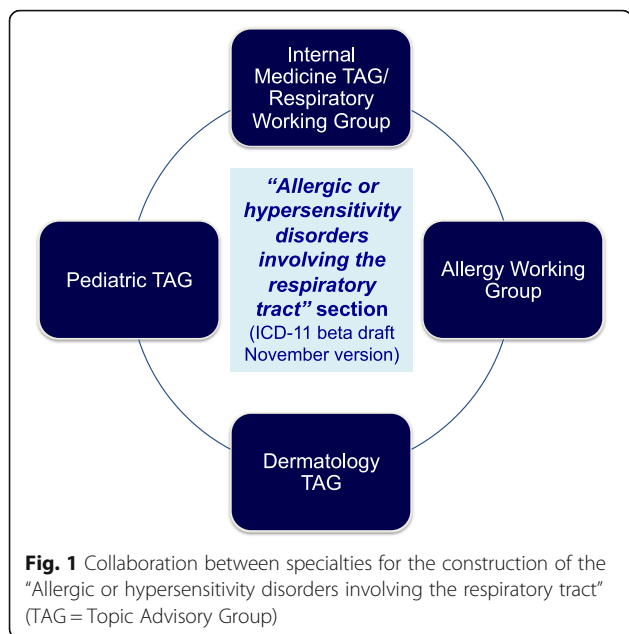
Internal Medicine TAG/ Respiratory Working Group

"Allergic or hypersensitivity disorders involving the respiratory tract" section
(ICD-11 beta draft November version)

Pediatric TAG

Allergy Working Group

Dermatology TAG

**Fig. 1** Collaboration between specialties for the construction of the "Allergic or hypersensitivity disorders involving the respiratory tract" (TAG = Topic Advisory Group)